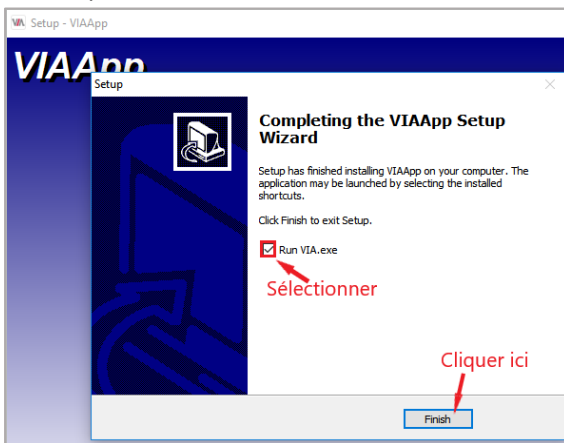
Setup - VIAApp

VIAApp

Setup

Completing the VIAApp Setup Wizard

Setup has finished installing VIAApp on your computer. The application may be launched by selecting the installed shortcuts.

Click Finish to exit Setup.

Run VIA.exe

Sélectionner

Cliquer ici

Finish